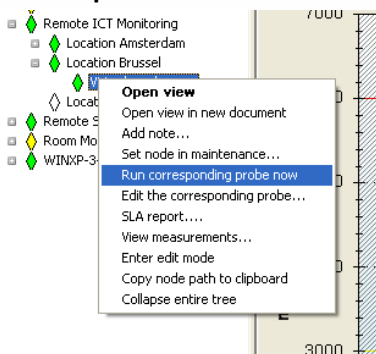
Remote ICT Monitoring
Location Amsterdam
Location Brussel
W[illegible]
Locat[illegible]
Remote S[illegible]
Room Mo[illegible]
WINXP-3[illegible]

Open view
Open view in new document
Add note...
Set node in maintenance...
Run corresponding probe now
Edit the corresponding probe...
SLA report....
View measurements...
Enter edit mode
Copy node path to clipboard
Collapse entire tree

7000
3000